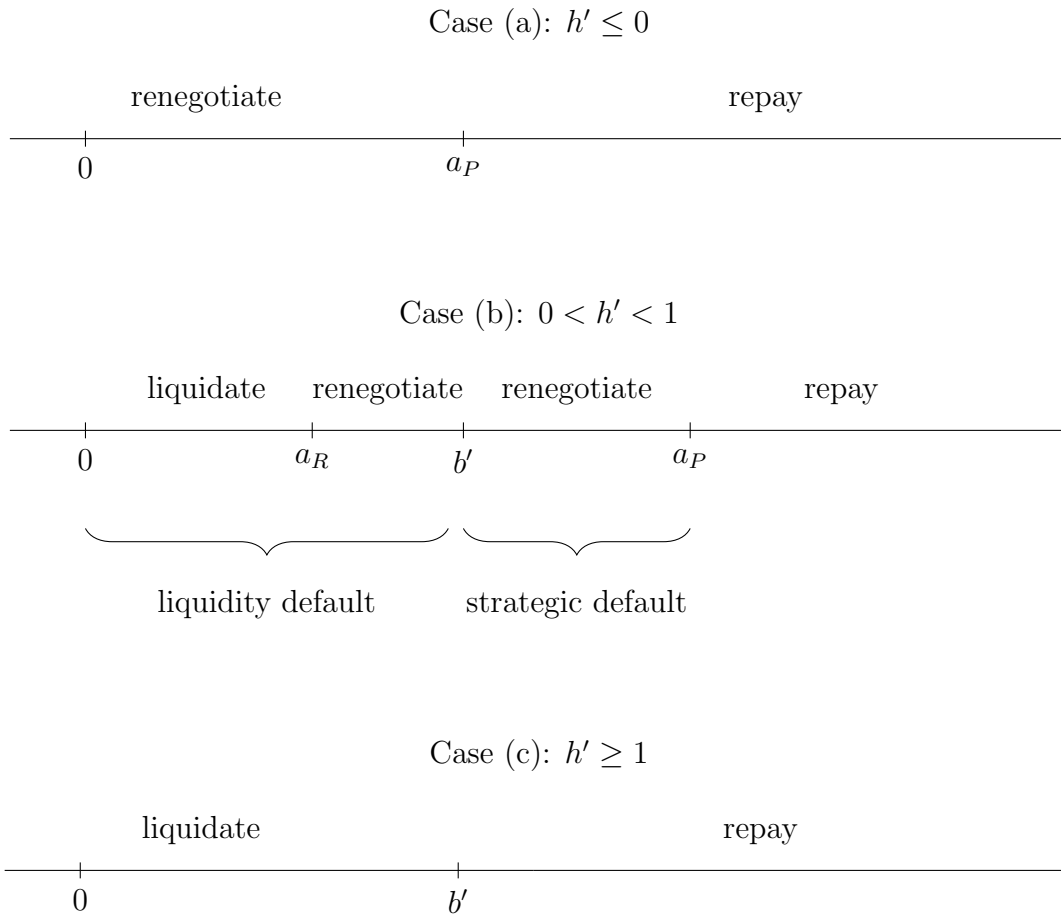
Case (a): $h' \leq 0$

renegotiate

repay

$0$

$a_P$

Case (b): $0 < h' < 1$

liquidate

renegotiate

renegotiate

repay

$0$

$a_R$

$b'$

$a_P$

liquidity default

strategic default

Case (c): $h' \geq 1$

liquidate

repay

$0$

$b'$